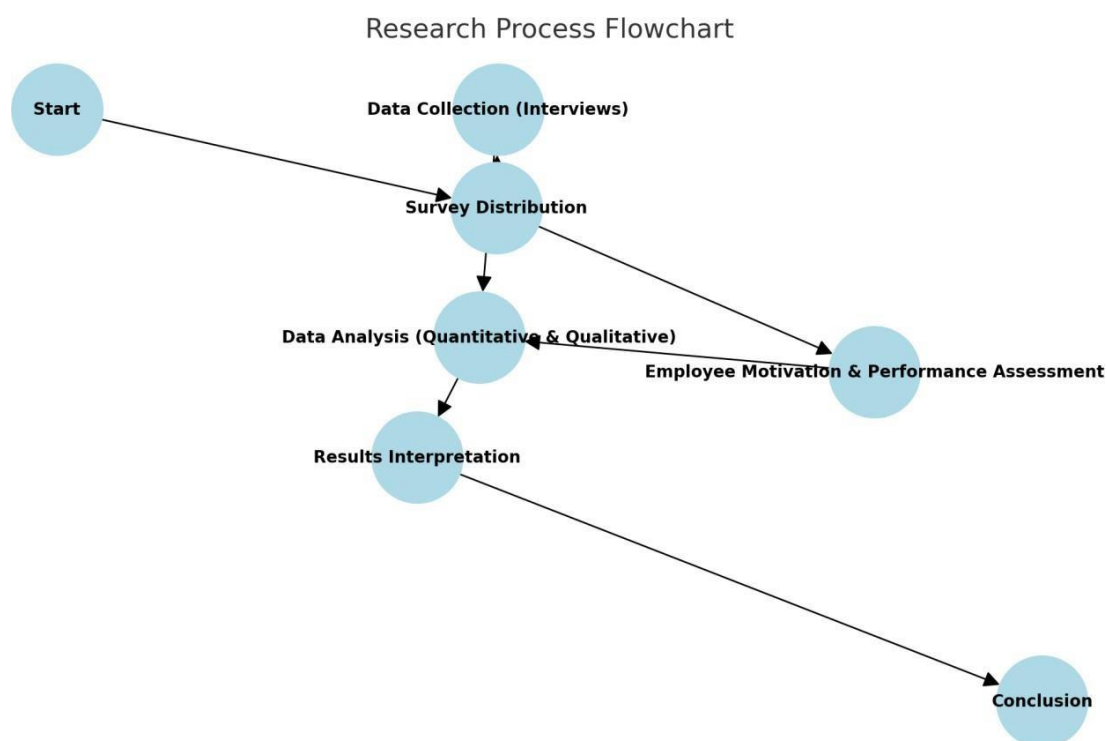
Research Process Flowchart

Start

Data Collection (Interviews)

Survey Distribution

Data Analysis (Quantitative & Qualitative)

Employee Motivation & Performance Assessment

Results Interpretation

Conclusion